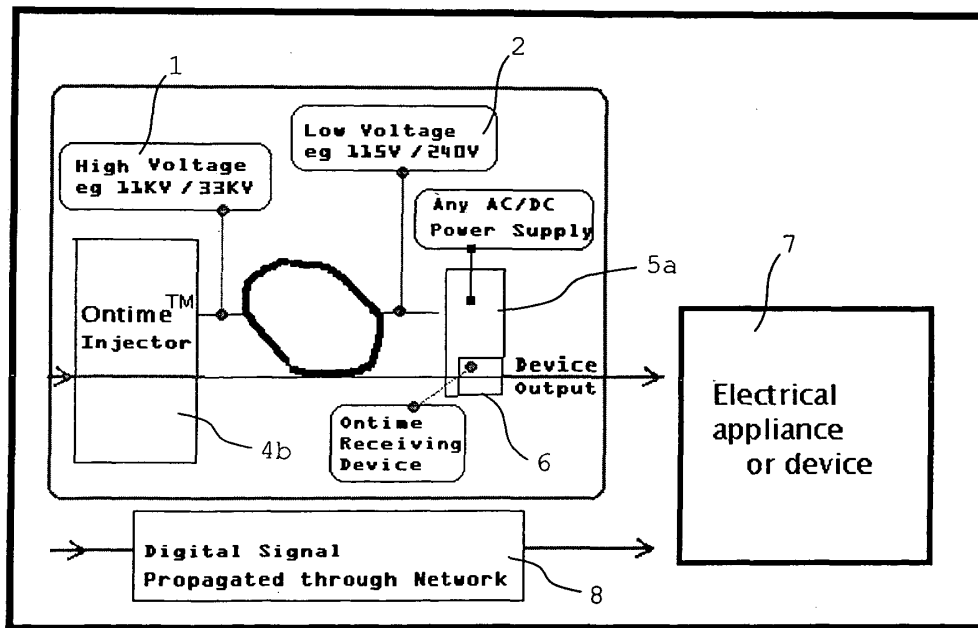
1

2

Low Voltage
eg 115V / 240V

High Voltage
eg 11KV / 33KV

Any AC/DC
Power Supply

5a

7

Ontime$^{TM}$
Injector

Device
Output

Electrical
appliance
or device

Ontime
Receiving
Device

4b

6

Digital Signal
Propagated through Network

8